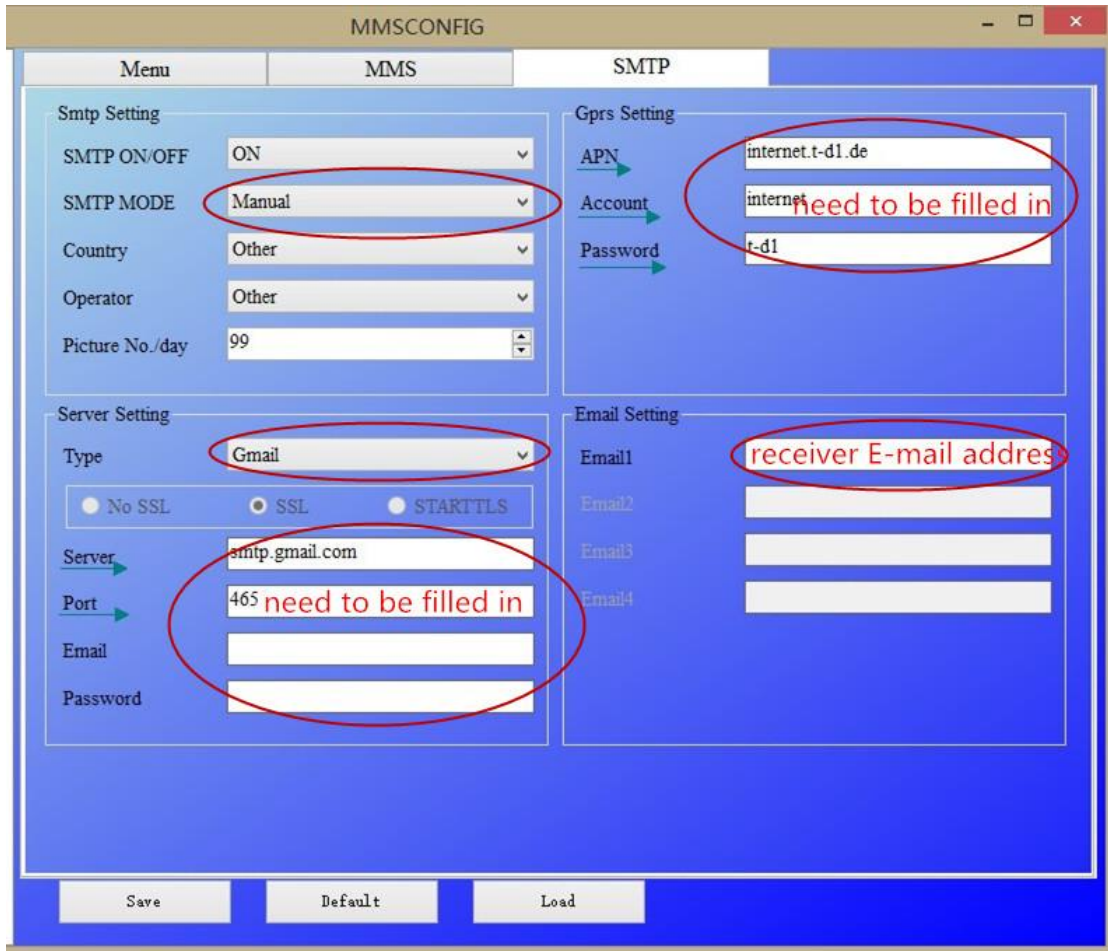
MMSCONFIG

Menu
MMS
SMTP

Smtp Setting
SMTP ON/OFF ON
SMTP MODE Manual
Country Other
Operator Other
Picture No./day 99

Gprs Setting
APN internet.t-d1.de
Account internet need to be filled in
Password t-d1

Server Setting
Type Gmail
No SSL
SSL
STARTTLS
Server smtp.gmail.com
Port 465 need to be filled in
Email
Password

Email Setting
Email1 receiver E-mail addres
Email2
Email3
Email4

Save
Default
Load